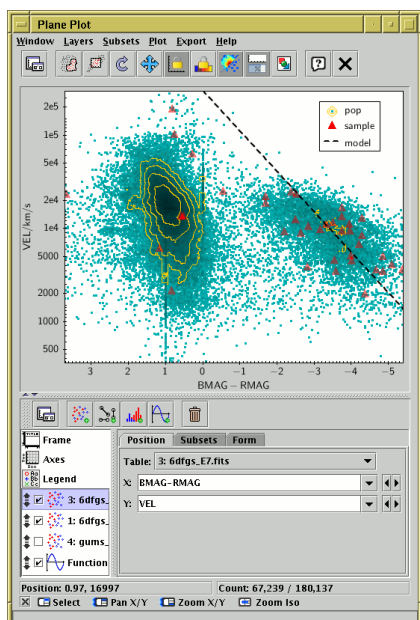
Plane Plot

Window Layers Subsets Plot Export Help

2e5
1e5
5e4
2e4
1e4
5000
2000
1000
500

VEL/km/s

3 2 1 0 -1 -2 -3 -4 -5

BMAG – RMAG

pop
sample
model

Frame
Axes
Legend
3: 6dfgs_
1: 6dfgs_
4: gums_
Function

Position | Subsets | Form

Table: 3: 6dfgs_E7.fits

X: BMAG-RMAG

Y: VEL

Position: 0.97, 16997

Count: 67,239 / 180,137

Select Pan X/Y Zoom X/Y Zoom Iso